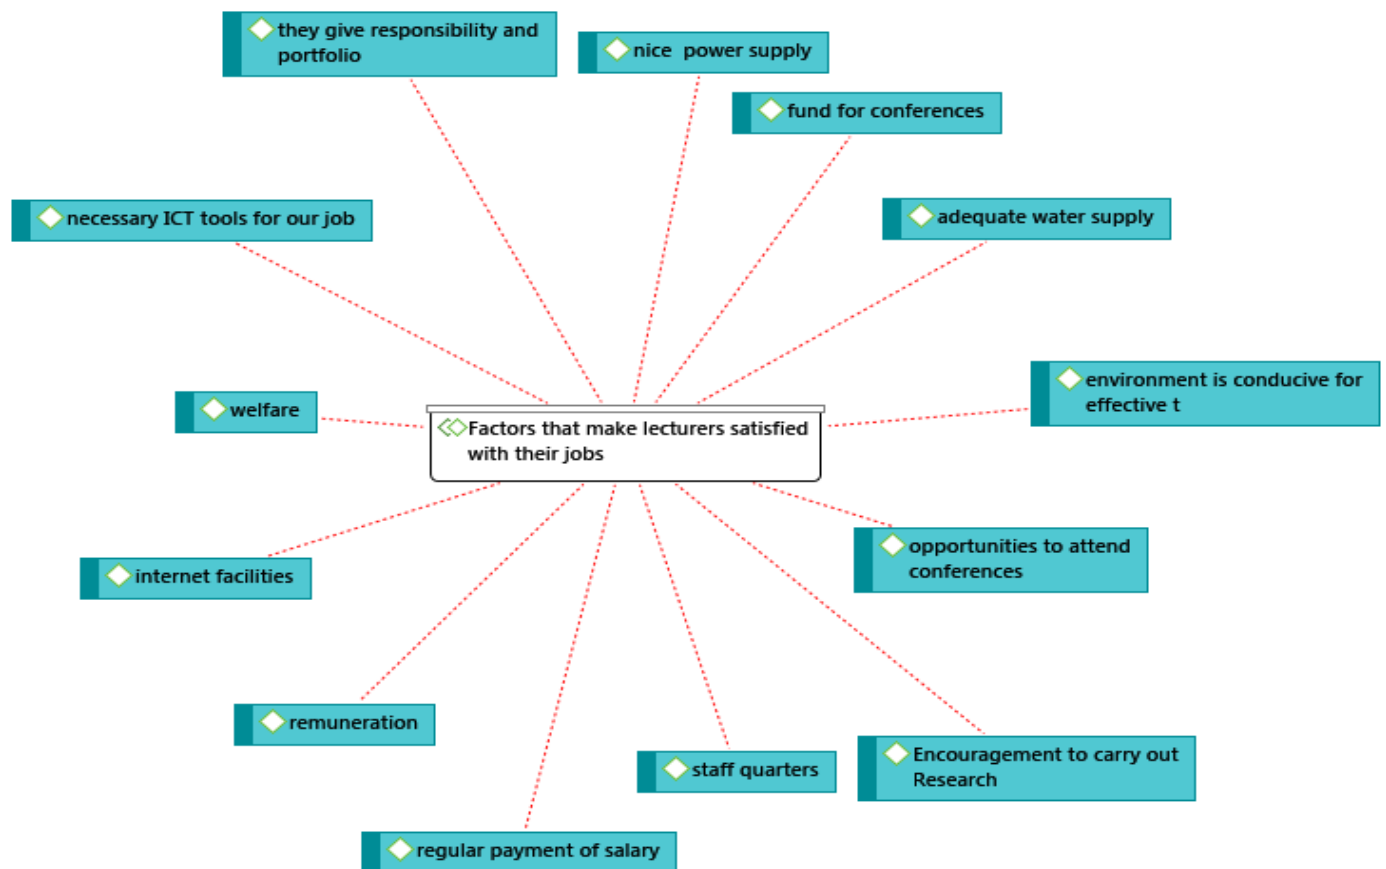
they give responsibility and portfolio

nice power supply

fund for conferences

necessary ICT tools for our job

adequate water supply

environment is conducive for effective t

welfare

Factors that make lecturers satisfied with their jobs

internet facilities

opportunities to attend conferences

remuneration

staff quarters

Encouragement to carry out Research

regular payment of salary